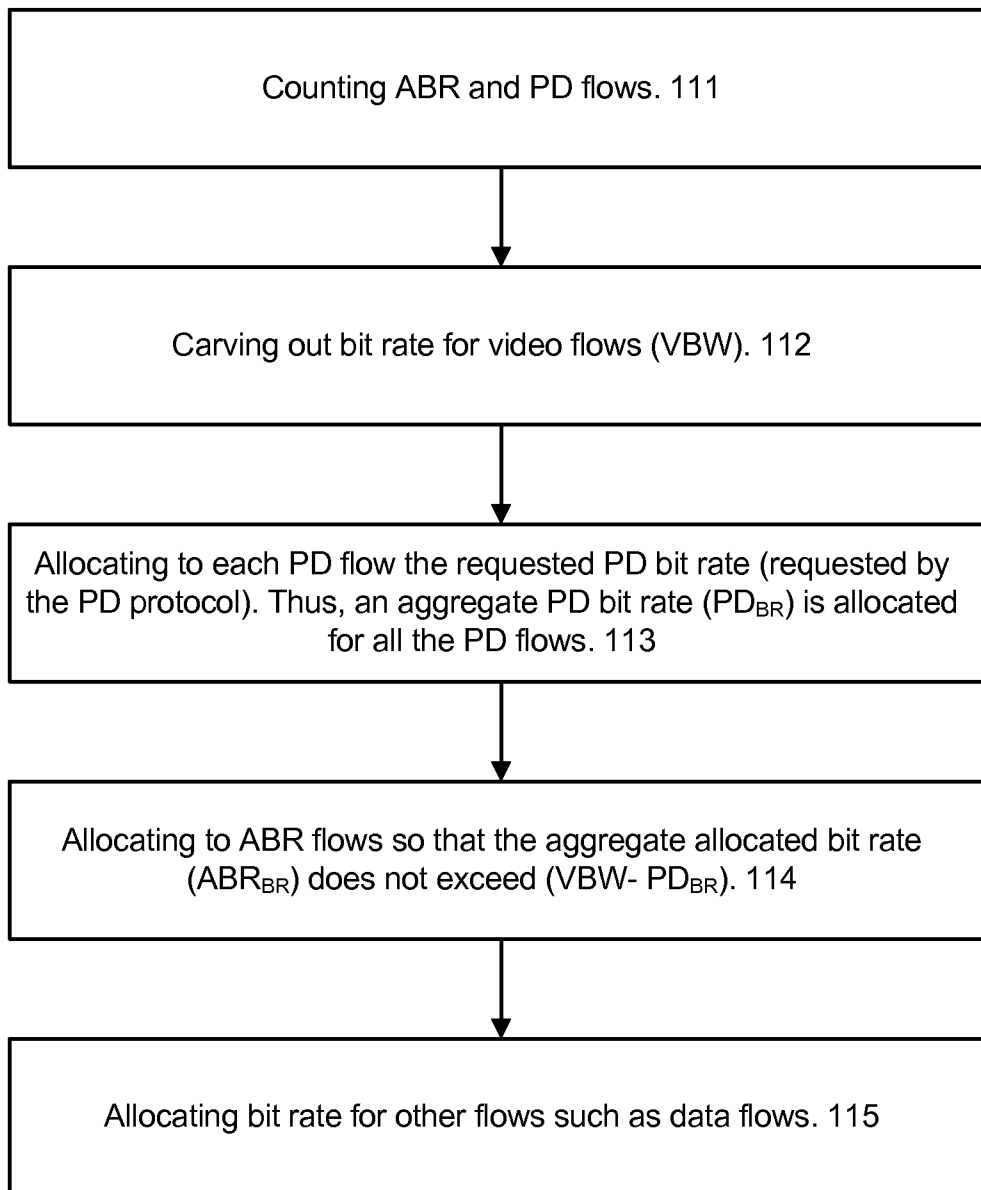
Counting ABR and PD flows. 111

Carving out bit rate for video flows (VBW). 112

Allocating to each PD flow the requested PD bit rate (requested by the PD protocol). Thus, an aggregate PD bit rate ($PD_{BR}$) is allocated for all the PD flows. 113

Allocating to ABR flows so that the aggregate allocated bit rate ($ABR_{BR}$) does not exceed (VBW- $PD_{BR}$). 114

Allocating bit rate for other flows such as data flows. 115